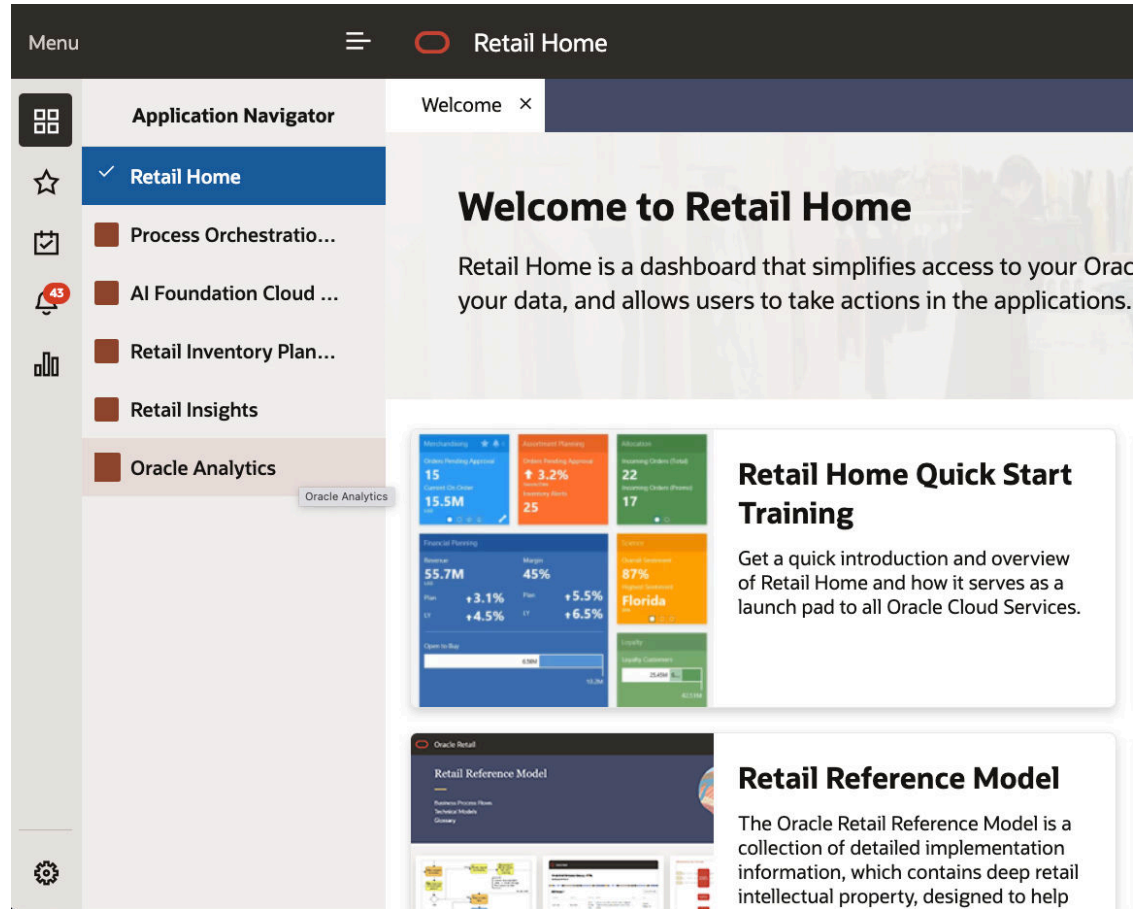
Menu

Retail Home

43

Application Navigator

Retail Home

Process Orchestratio...

AI Foundation Cloud ...

Retail Inventory Plan...

Retail Insights

Oracle Analytics

Oracle Analytics

Welcome ×

Welcome to Retail Home

Retail Home is a dashboard that simplifies access to your Orac your data, and allows users to take actions in the applications.

Merchandising

Orders Pending Approval
15
Current On Order
15.5M

Assortment Planning
3.2%
Inventory Alerts
25

Allocation
Incoming Orders (Total)
22
Incoming Orders (Promo)
17

Financial Planning
Revenue
55.7M
Plan 3.1%
LY 4.5%
Margin
45%
Plan 5.5%
LY 6.5%
Open to Buy
6.9M
10.2M

Science
87%
Florida

Loyalty
Loyalty Customers
25.45M

Retail Home Quick Start Training

Get a quick introduction and overview of Retail Home and how it serves as a launch pad to all Oracle Cloud Services.

Oracle Retail

Retail Reference Model

Business Process Flows
Technical Models
Glossary

Retail Reference Model

The Oracle Retail Reference Model is a collection of detailed implementation information, which contains deep retail intellectual property, designed to help